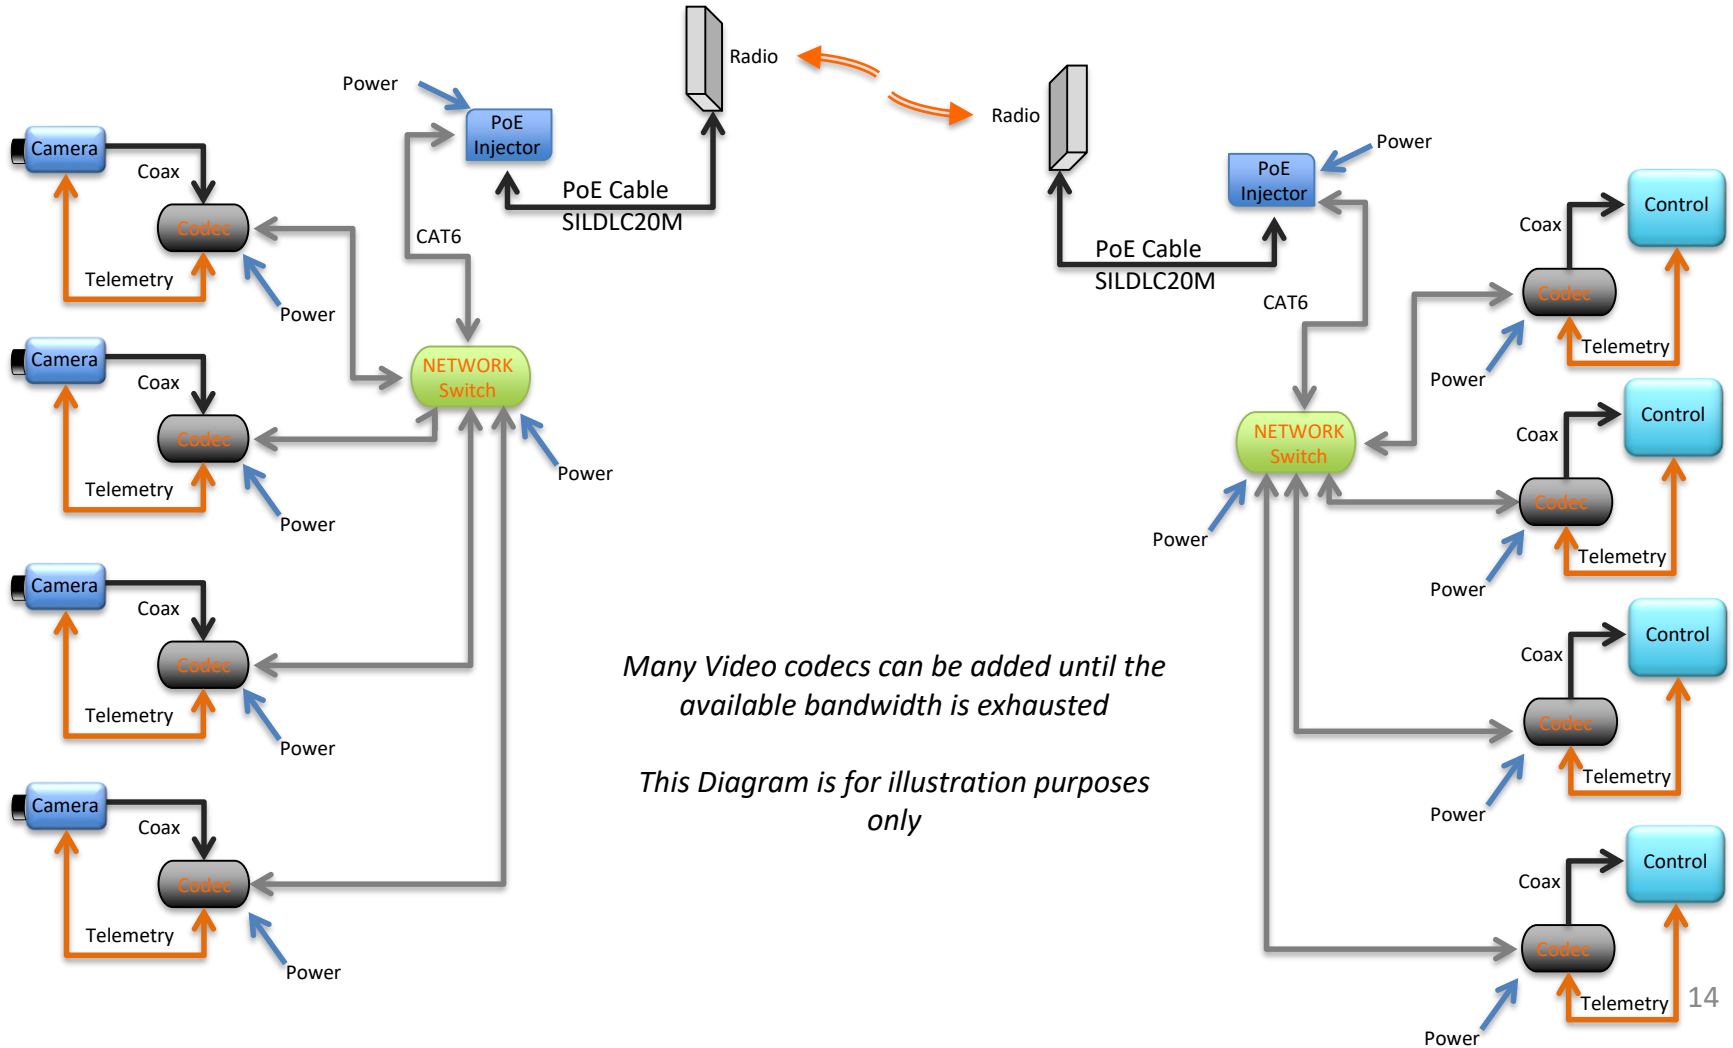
Radio

Radio

Power

PoE Injector

PoE Cable SILDLC20M

CAT6

Power

PoE Injector

PoE Cable SILDLC20M

CAT6

Camera

Coax

Codec

Telemetry

Power

Camera

Coax

Codec

Telemetry

Power

Camera

Coax

Codec

Telemetry

Power

Camera

Coax

Codec

Telemetry

Power

NETWORK Switch

Power

NETWORK Switch

Power

Coax

Control

Codec

Telemetry

Power

Coax

Control

Codec

Telemetry

Power

Coax

Control

Codec

Telemetry

Power

Coax

Control

Codec

Telemetry

Power

Many Video codecs can be added until the available bandwidth is exhausted

This Diagram is for illustration purposes only

14